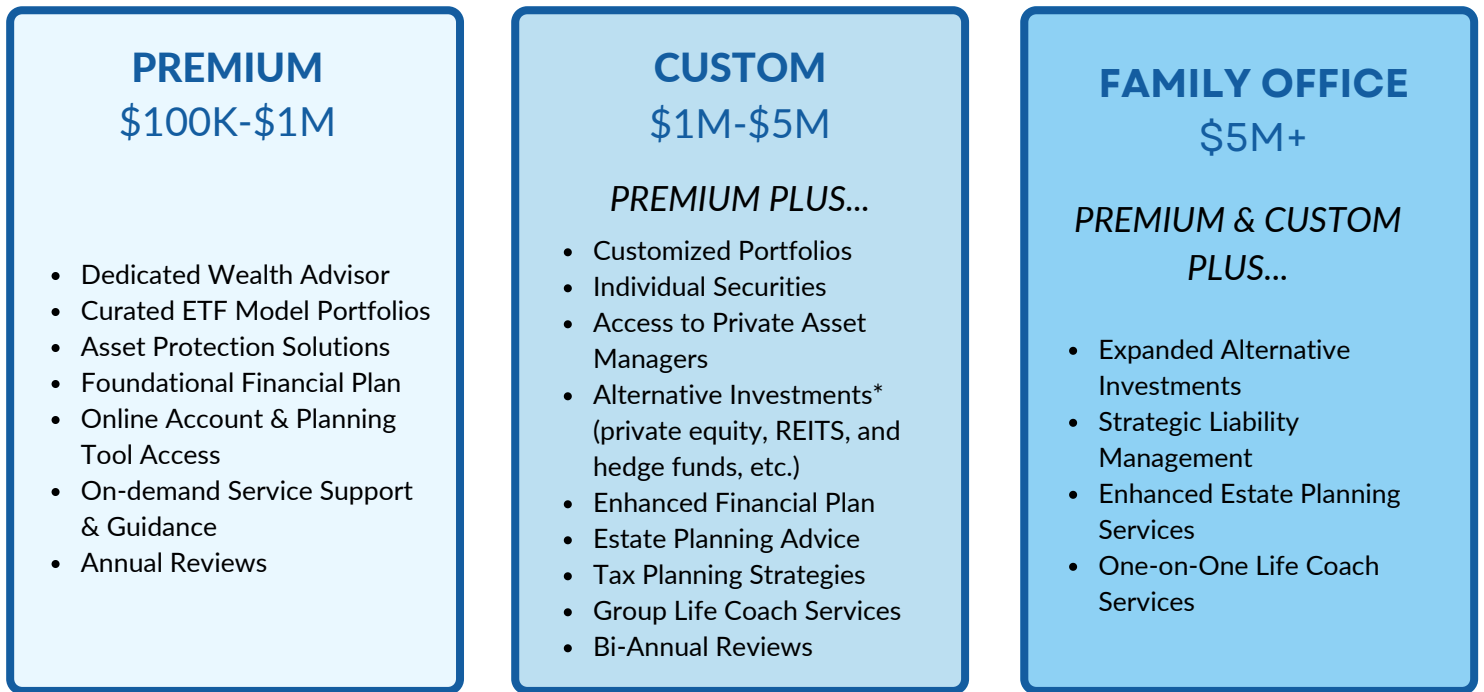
PREMIUM
\$100K-\$1M

- Dedicated Wealth Advisor
- Curated ETF Model Portfolios
- Asset Protection Solutions
- Foundational Financial Plan
- Online Account & Planning Tool Access
- On-demand Service Support & Guidance
- Annual Reviews

CUSTOM
\$1M-\$5M

PREMIUM PLUS...

- Customized Portfolios
- Individual Securities
- Access to Private Asset Managers
- Alternative Investments* (private equity, REITS, and hedge funds, etc.)
- Enhanced Financial Plan
- Estate Planning Advice
- Tax Planning Strategies
- Group Life Coach Services
- Bi-Annual Reviews

FAMILY OFFICE
\$5M+

PREMIUM & CUSTOM PLUS...

- Expanded Alternative Investments
- Strategic Liability Management
- Enhanced Estate Planning Services
- One-on-One Life Coach Services